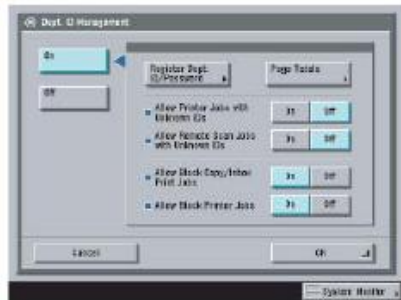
Dept. ID Management

On

Off

Register Dept. ID/Password

Page Totals

Allow Printer Jobs with Unknown IDs
On
Off

Allow Remote Scan Jobs with Unknown IDs
On
Off

Allow Black Copy/Inbox Print Jobs
On
Off

Allow Black Printer Jobs
On
Off

Cancel

OK

System Monitor